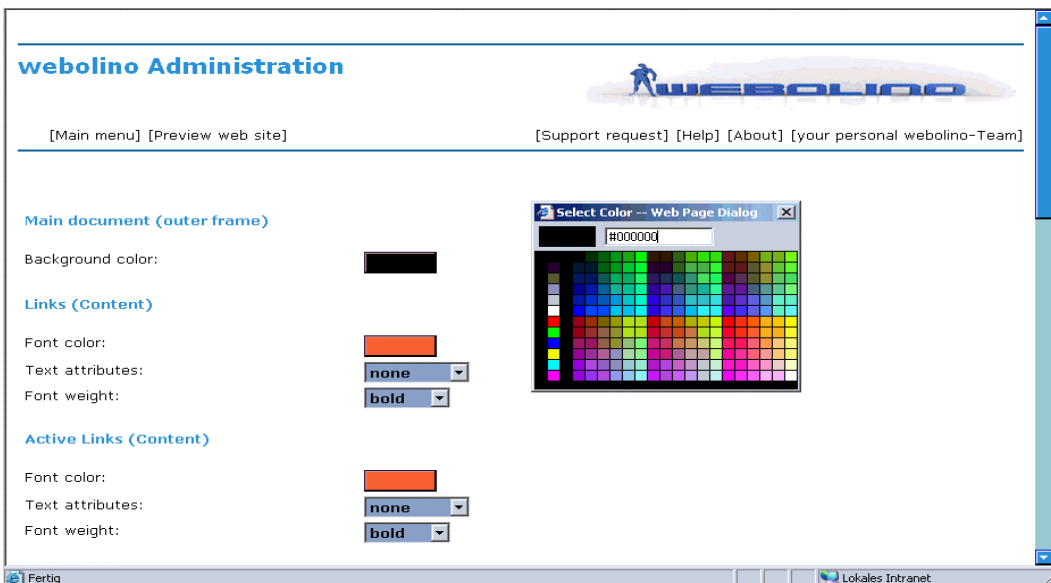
webolino Administration

WEBOLINO

[Main menu] [Preview web site]

[Support request] [Help] [About] [your personal webolino-Team]

Main document (outer frame)

Background color:

Links (Content)

Font color:

Text attributes: none

Font weight: bold

Active Links (Content)

Font color:

Text attributes: none

Font weight: bold

Select Color -- Web Page Dialog

#000000

Fertig

Lokales Intranet